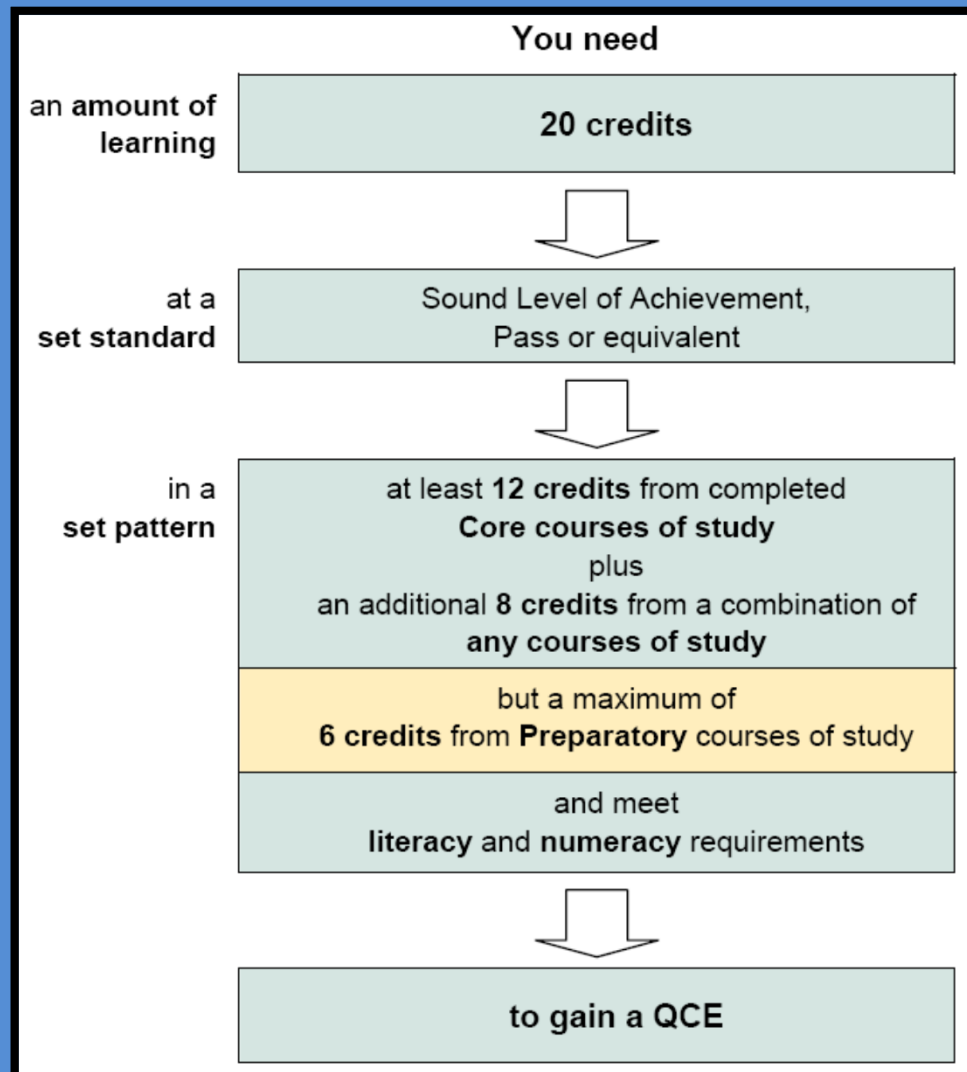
You need

an amount of learning

20 credits

at a set standard

Sound Level of Achievement, Pass or equivalent

in a set pattern

at least 12 credits from completed Core courses of study plus an additional 8 credits from a combination of any courses of study

but a maximum of 6 credits from Preparatory courses of study

and meet literacy and numeracy requirements

to gain a QCE